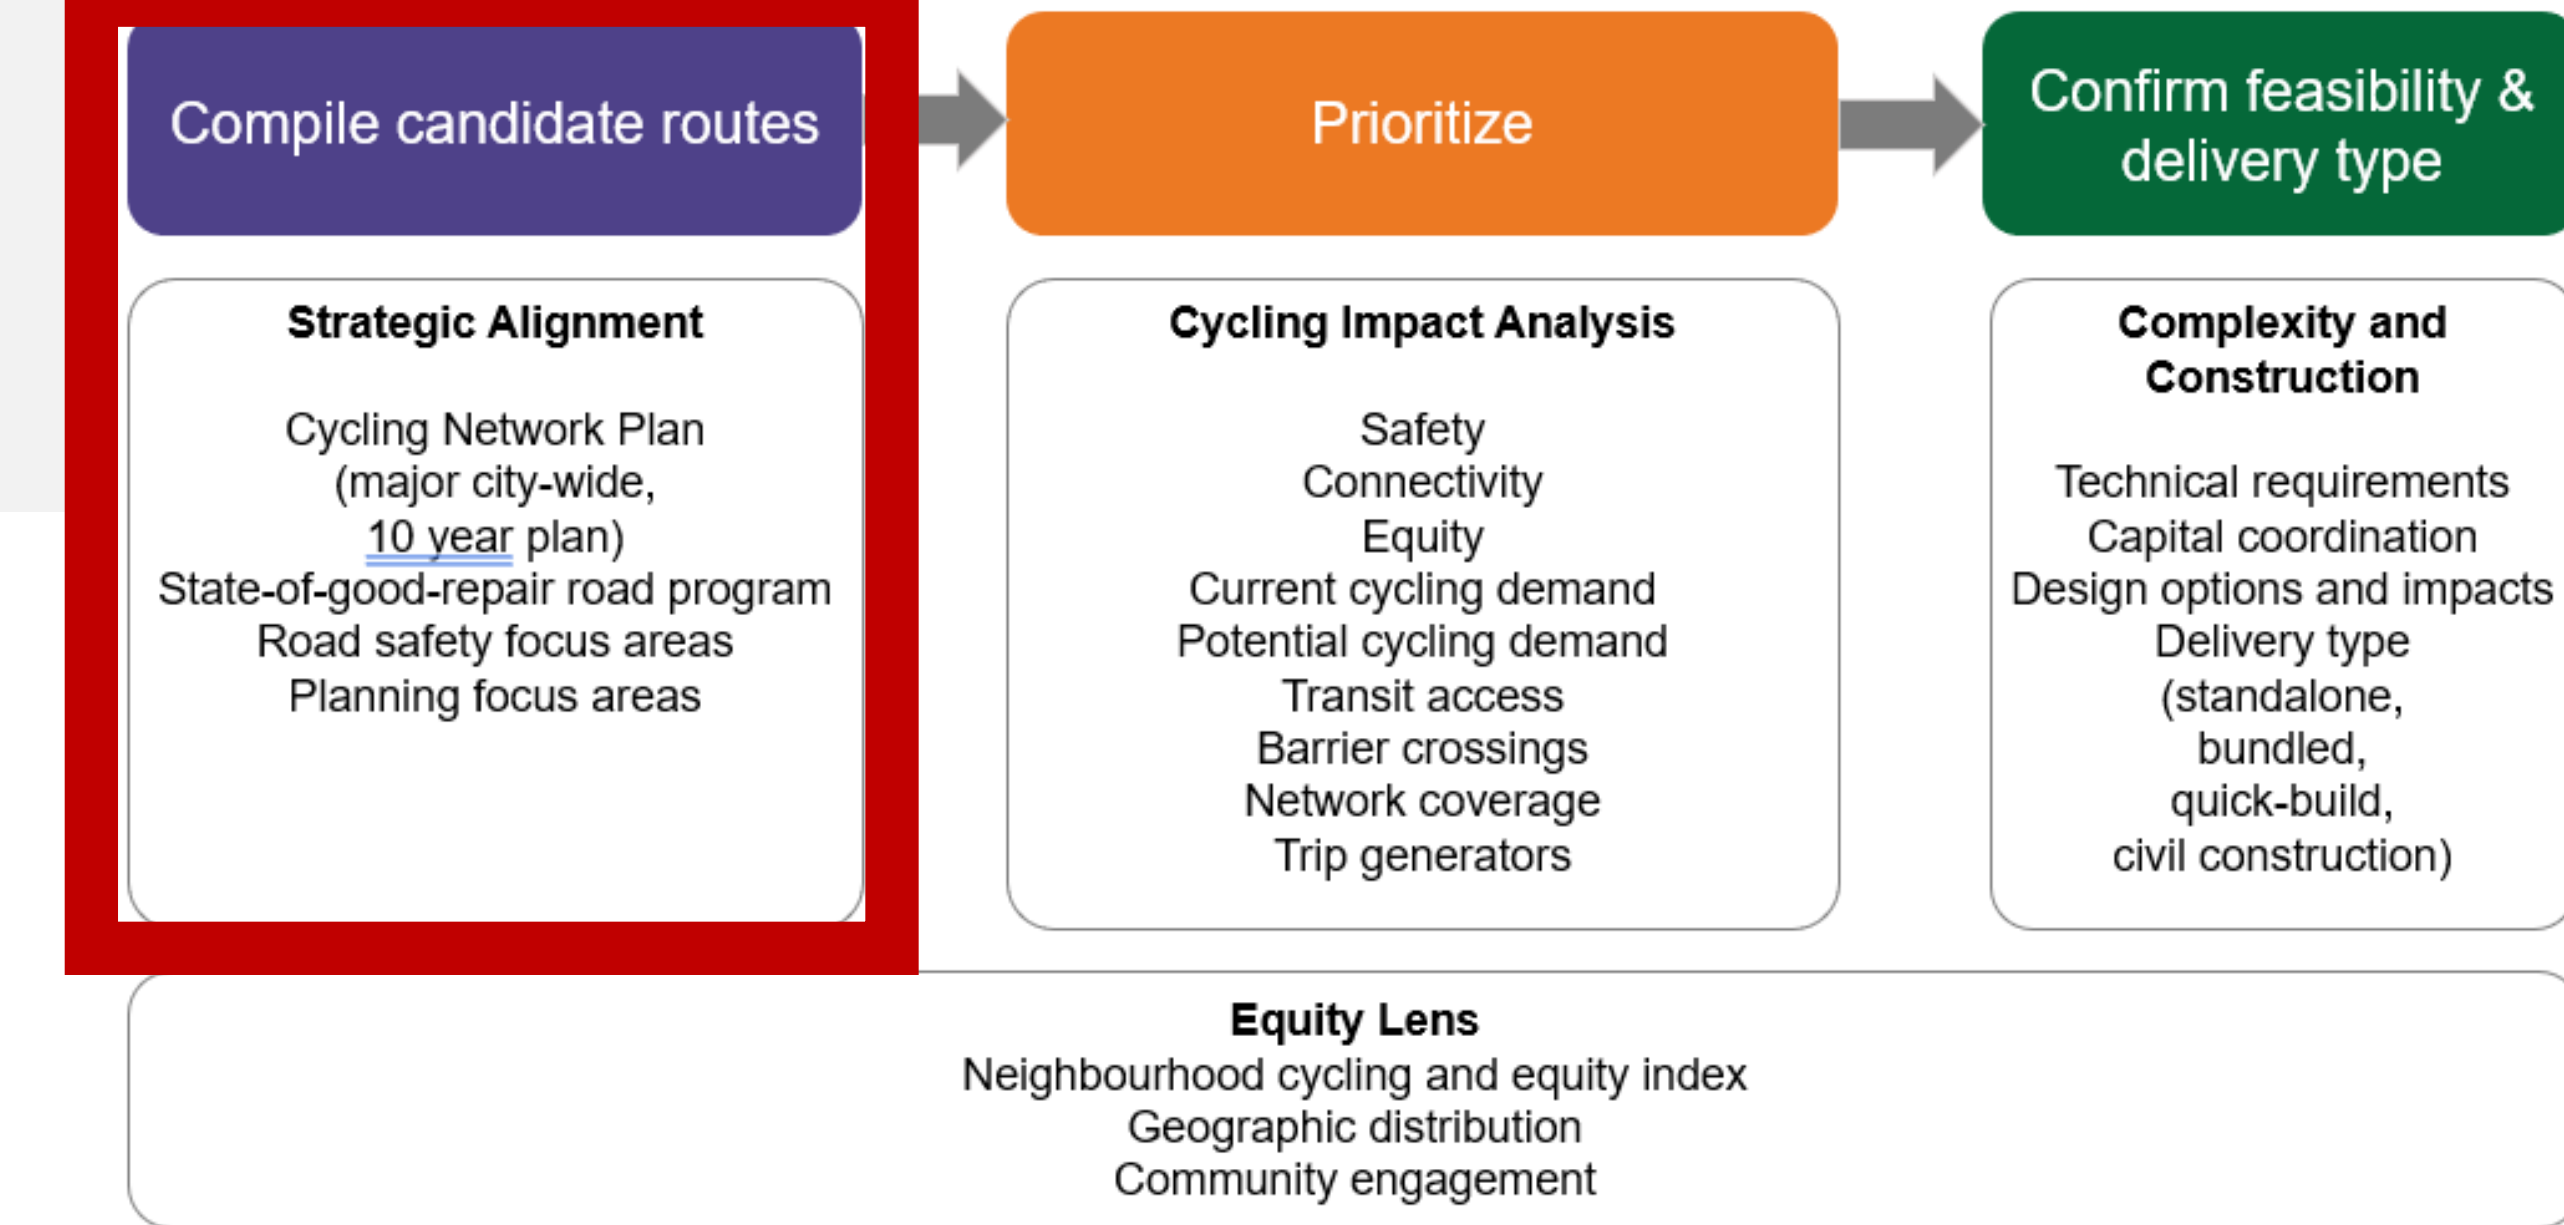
Compile candidate routes

Prioritize

Confirm feasibility & delivery type

**Strategic Alignment**

Cycling Network Plan
(major city-wide,
10 year plan)
State-of-good-repair road program
Road safety focus areas
Planning focus areas

**Cycling Impact Analysis**

Safety
Connectivity
Equity
Current cycling demand
Potential cycling demand
Transit access
Barrier crossings
Network coverage
Trip generators

**Complexity and Construction**

Technical requirements
Capital coordination
Design options and impacts
Delivery type
(standalone,
bundled,
quick-build,
civil construction)

**Equity Lens**
Neighbourhood cycling and equity index
Geographic distribution
Community engagement